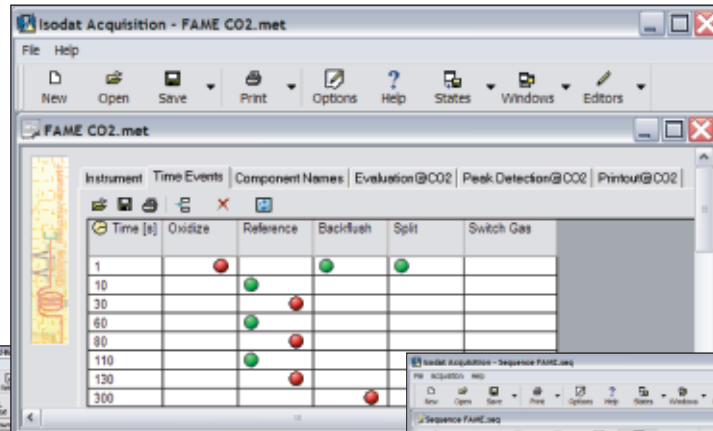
Isodat Acquisition - FAME CO2.met

File Help

New Open Save Print Options Help States Windows Editors

FAME CO2.met

Instrument | Time Events | Component Names | Evaluation@CO2 | Peak Detection@CO2 | Printout@CO2

| Time [s] | Oxidize | Reference | Backflush | Split | Switch Gas |
|---|---|---|---|---|---|
| | | | | | |
| 1 | | | | | |
| 10 | | | | | |
| 30 | | | | | |
| 60 | | | | | |
| 80 | | | | | |
| 110 | | | | | |
| 130 | | | | | |
| 300 | | | | | |

Isodat Acquisition - Sequence FAME.seq

File Acquisition Help

New Open Save Print Options Help States Windows

Sequence FAME.seq